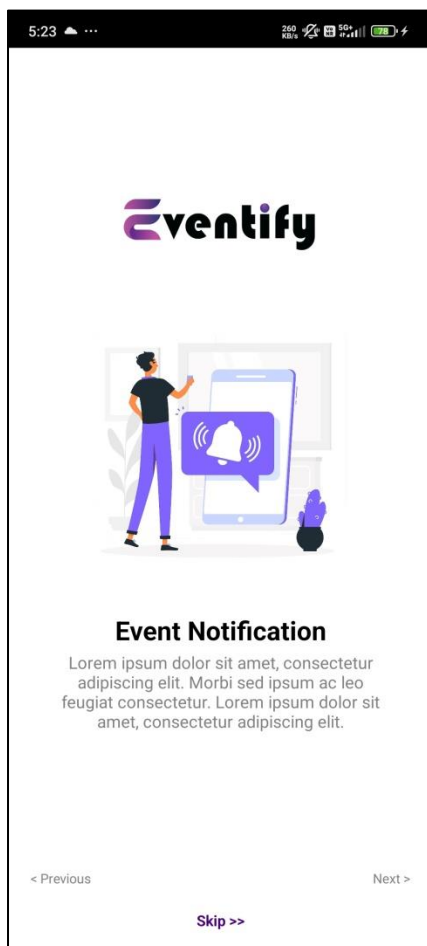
5:23 ☁ ···

260 KB/s 5G+ 78

Eventify

Event Notification

Lorem ipsum dolor sit amet, consectetur adipiscing elit. Morbi sed ipsum ac leo feugiat consectetur. Lorem ipsum dolor sit amet, consectetur adipiscing elit.

< Previous

Next >

Skip >>